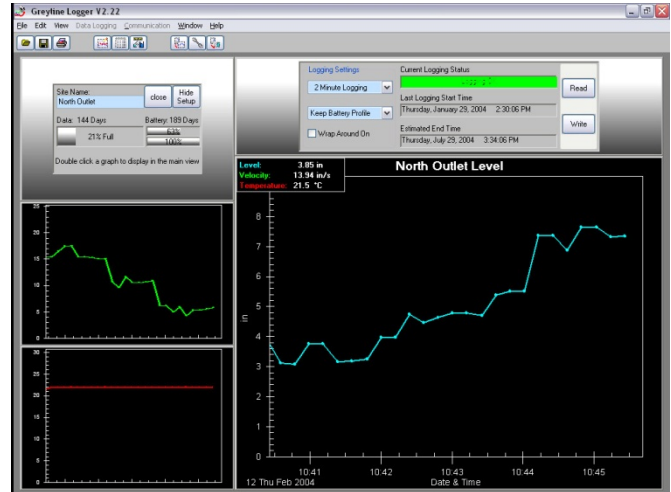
Greyline Logger V2.22

File Edit View Data Logging Communication Window Help

Site Name:
North Outlet
close
Hide Setup
Data: 144 Days
Battery: 189 Days
21% Full
63%
100%
Double click a graph to display in the main view

Logging Settings
2 Minute Logging
Keep Battery Profile
Wrap Around On
Current Logging Status
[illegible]
Last Logging Start Time
Thursday, January 29, 2004 2:30:06 PM
Estimated End Time
Thursday, July 29, 2004 3:34:06 PM
Read
Write

25
20
15
10
5
0

30
25
20
15
10
5
0

Level: 3.85 in
Velocity: 13.94 in/s
Temperature: 21.5 °C

North Outlet Level

8
7
6
5
4
3
2
1
0
in

10:41
10:42
10:43
10:44
10:45
12 Thu Feb 2004
Date & Time